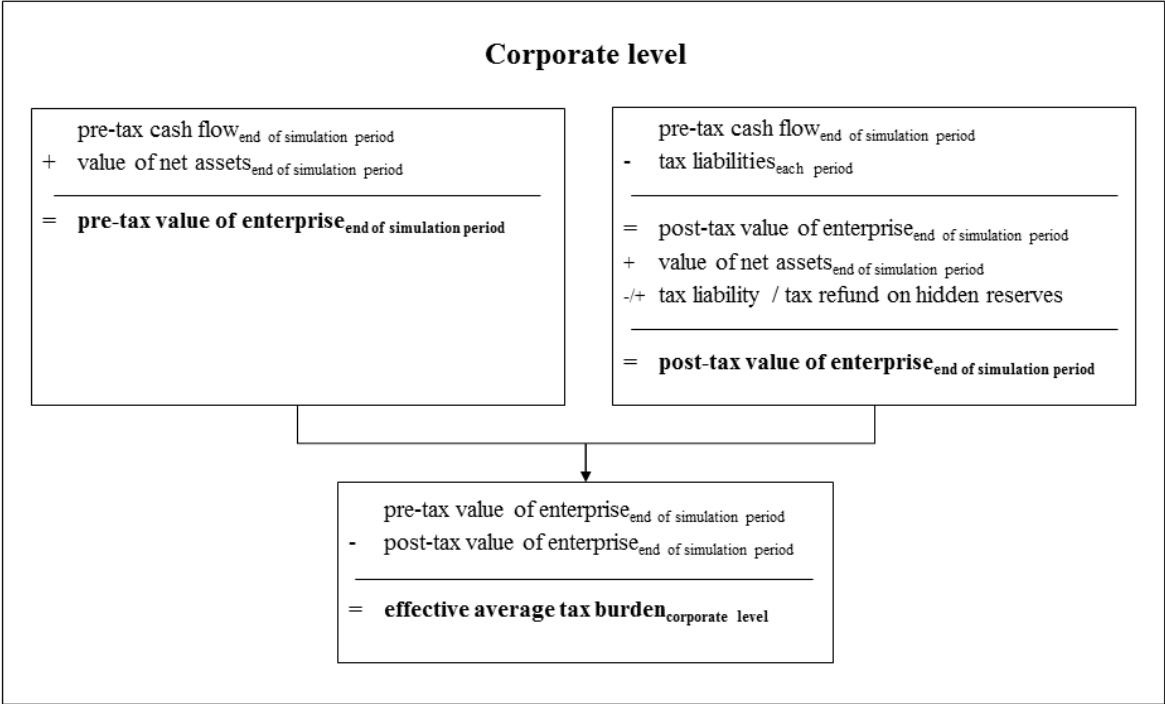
Corporate level

pre-tax cash flow$_{\text{end of simulation period}}$
+ value of net assets$_{\text{end of simulation period}}$

= **pre-tax value of enterprise$_{\text{end of simulation period}}$**

pre-tax cash flow$_{\text{end of simulation period}}$
- tax liabilities$_{\text{each period}}$

= post-tax value of enterprise$_{\text{end of simulation period}}$
+ value of net assets$_{\text{end of simulation period}}$
-/+ tax liability / tax refund on hidden reserves

= **post-tax value of enterprise$_{\text{end of simulation period}}$**

pre-tax value of enterprise$_{\text{end of simulation period}}$
- post-tax value of enterprise$_{\text{end of simulation period}}$

= **effective average tax burden$_{\text{corporate level}}$**